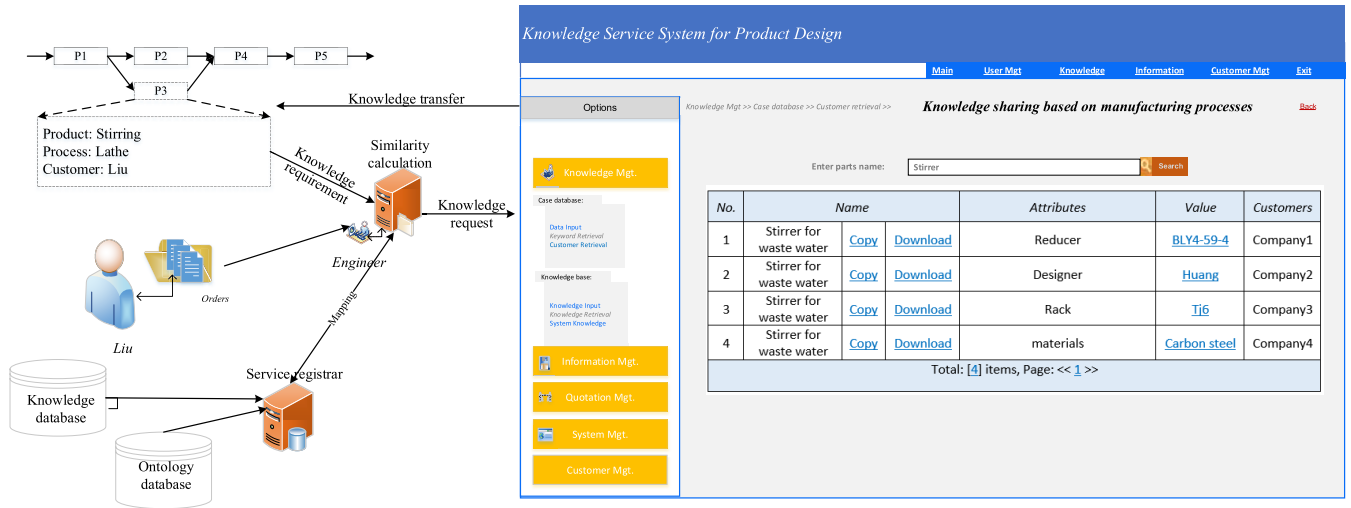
P1
P2
P4
P5
P3

Product: Stirring
Process: Lathe
Customer: Liu

Knowledge transfer

Knowledge requirement

Similarity calculation

Knowledge request

Engineer

Orders

Liu

Mapping

Service registrar

Knowledge database

Ontology database

Knowledge Service System for Product Design

Main | User Mgt | Knowledge | Information | Customer Mgt | Exit

Options

Knowledge Mgt >> Case database >> Customer retrieval >>

Knowledge sharing based on manufacturing processes

Back

Knowledge Mgt.

Case database:
Data Input
Keyword Retrieval
Customer Retrieval

Knowledge base:
Knowledge Input
Knowledge Retrieval
System Knowledge

Information Mgt.

Quotation Mgt.

System Mgt.

Customer Mgt.

Enter parts name: Stirrer Search

| No. | Name | | | Attributes | Value | Customers |
|---|---|---|---|---|---|---|
| 1 | Stirrer for waste water | Copy | Download | Reducer | BLY4-59-4 | Company1 |
| 2 | Stirrer for waste water | Copy | Download | Designer | Huang | Company2 |
| 3 | Stirrer for waste water | Copy | Download | Rack | Tj6 | Company3 |
| 4 | Stirrer for waste water | Copy | Download | materials | Carbon steel | Company4 |

Total: [4] items, Page: << 1 >>